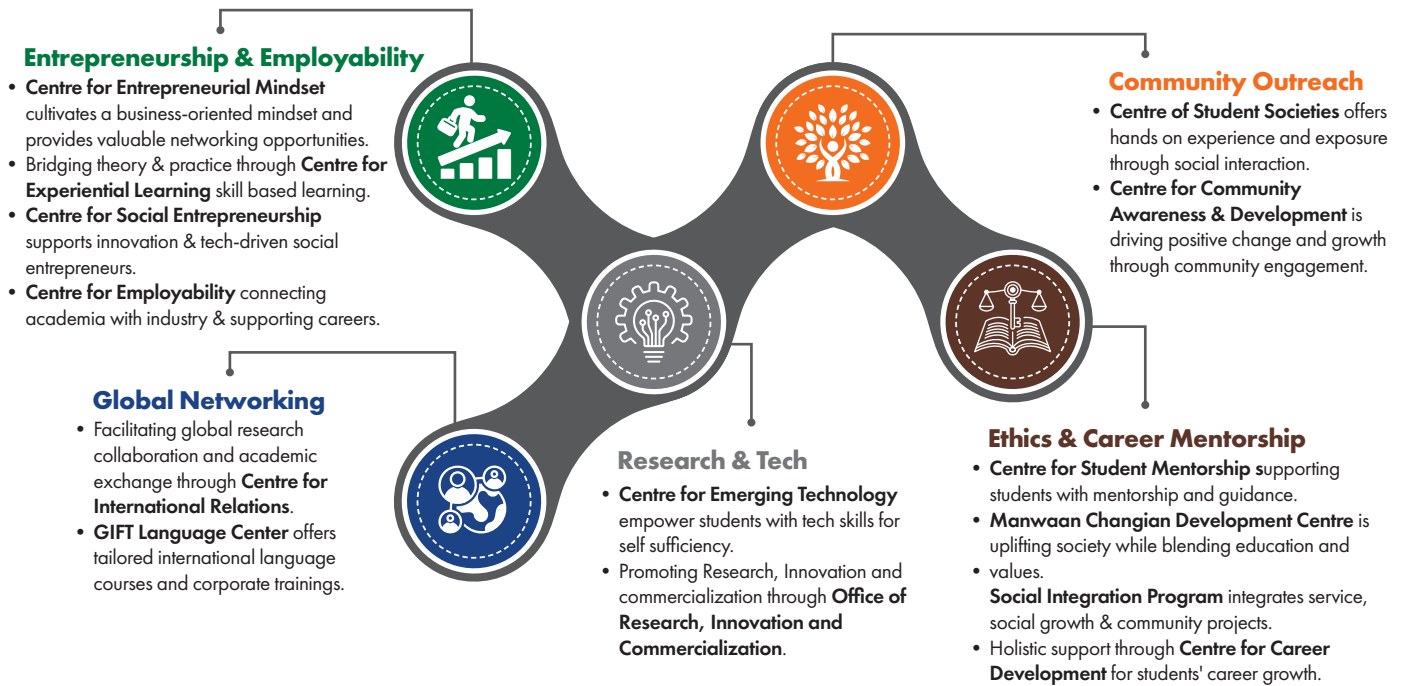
Entrepreneurship & Employability

- Centre for Entrepreneurial Mindset cultivates a business-oriented mindset and provides valuable networking opportunities.
- Bridging theory & practice through Centre for Experiential Learning skill based learning.
- Centre for Social Entrepreneurship supports innovation & tech-driven social entrepreneurs.
- Centre for Employability connecting academia with industry & supporting careers.

Community Outreach

- Centre of Student Societies offers hands on experience and exposure through social interaction.
- Centre for Community Awareness & Development is driving positive change and growth through community engagement.

Global Networking

- Facilitating global research collaboration and academic exchange through Centre for International Relations.
- GIFT Language Center offers tailored international language courses and corporate trainings.

Research & Tech

- Centre for Emerging Technology empower students with tech skills for self sufficiency.
- Promoting Research, Innovation and commercialization through Office of Research, Innovation and Commercialization.

Ethics & Career Mentorship

- Centre for Student Mentorship supporting students with mentorship and guidance.
- Manwaan Changian Development Centre is uplifting society while blending education and
- values.
Social Integration Program integrates service, social growth & community projects.
- Holistic support through Centre for Career Development for students' career growth.